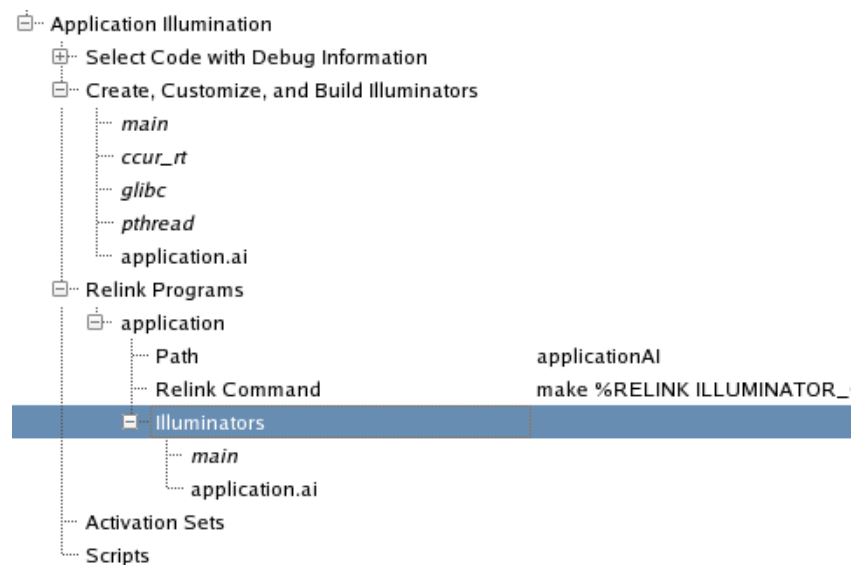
Application Illumination
Select Code with Debug Information
Create, Customize, and Build Illuminators
*main*
*ccur_rt*
*glibc*
*pthread*
application.ai
Relink Programs
application
Path applicationAI
Relink Command make %RELINK ILLUMINATOR_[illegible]
Illuminators
*main*
application.ai
Activation Sets
Scripts